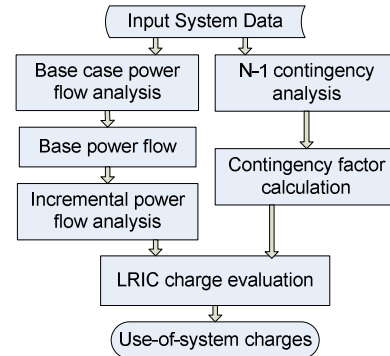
Input System Data

Base case power flow analysis

N-1 contingency analysis

Base power flow

Contingency factor calculation

Incremental power flow analysis

LRIC charge evaluation

Use-of-system charges